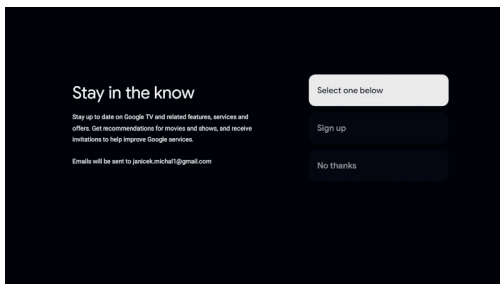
Stay in the know

Stay up to date on Google TV and related features, services and offers. Get recommendations for movies and shows, and receive invitations to help improve Google services.

Emails will be sent to janicek.michal1@gmail.com

Select one below

Sign up

No thanks